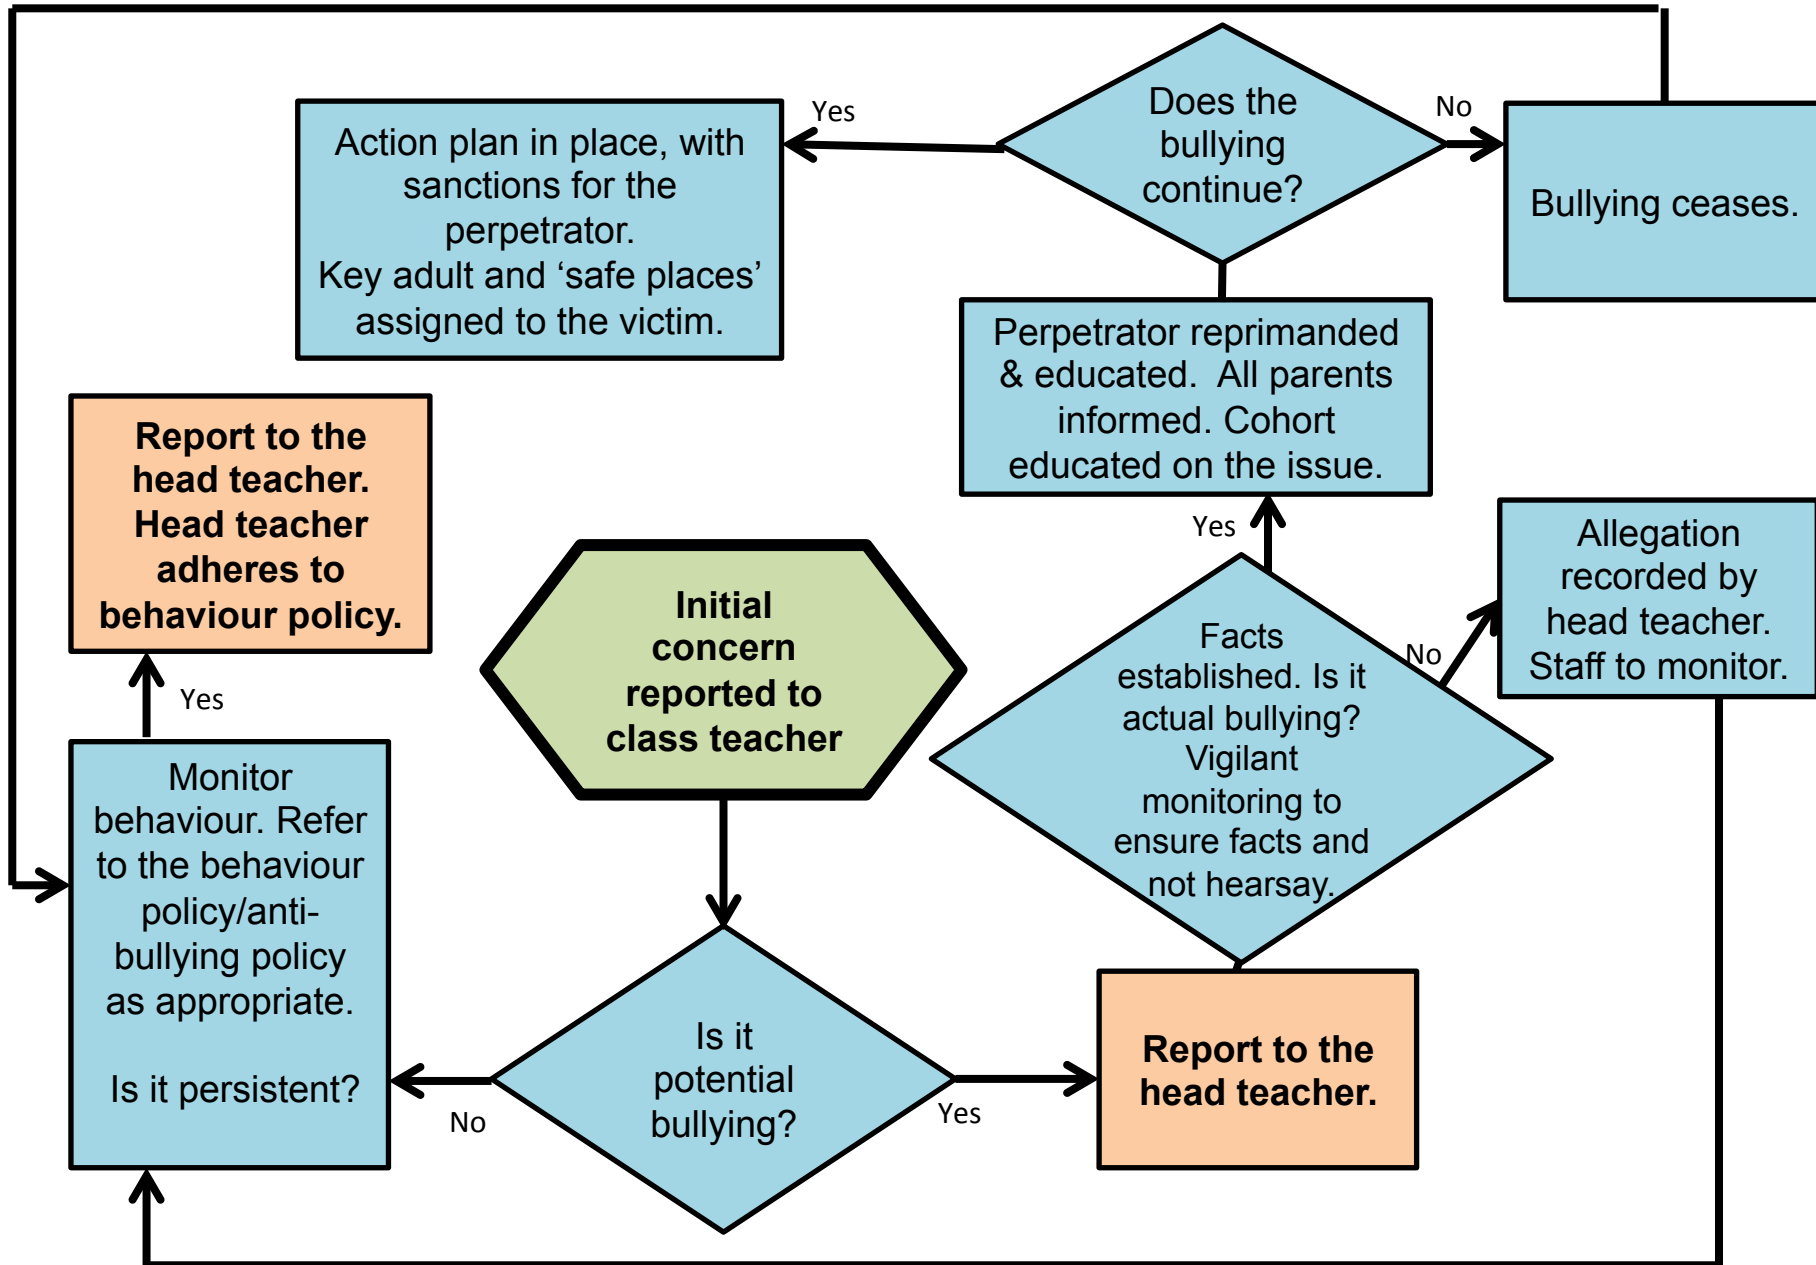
Initial concern reported to class teacher

Is it potential bullying?

No

Yes

Monitor behaviour. Refer to the behaviour policy/anti-bullying policy as appropriate.

Is it persistent?

Yes

Report to the head teacher. Head teacher adheres to behaviour policy.

Report to the head teacher.

Facts established. Is it actual bullying? Vigilant monitoring to ensure facts and not hearsay.

No

Allegation recorded by head teacher. Staff to monitor.

Yes

Perpetrator reprimanded & educated. All parents informed. Cohort educated on the issue.

Does the bullying continue?

Yes

Action plan in place, with sanctions for the perpetrator. Key adult and 'safe places' assigned to the victim.

No

Bullying ceases.